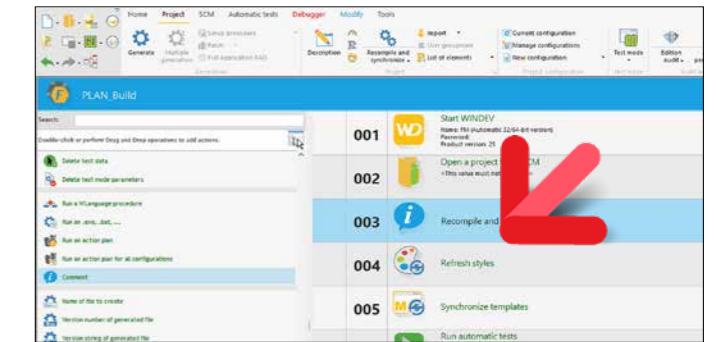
Home Project SCM Automatic tests Debugger Modify Tools

Generate Multiple generation Setup procedure Patch Full application RAD Generation

Description Recompile and synchronize Project Import User groupware List of elements

Current configuration Manage configurations New configuration Project configuration

Test mode Edition audit

PLAN_Build

Search:

Double-click or perform Drag and Drop operations to add actions.

Delete test data

Delete test mode parameters

Run a WLanguage procedure

Run an .exe, .bat, ...

Run an action plan

Run an action plan for all configurations

Comment

Name of file to create

Version number of generated file

Version string of generated file

001 Start WINDEV
Name: FM (Automatic 32/64-bit version)
Password:
Product version: 25

002 Open a project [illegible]CM
<This value must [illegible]

003 Recompile and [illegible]

004 Refresh styles

005 Synchronize templates

Run automatic tests